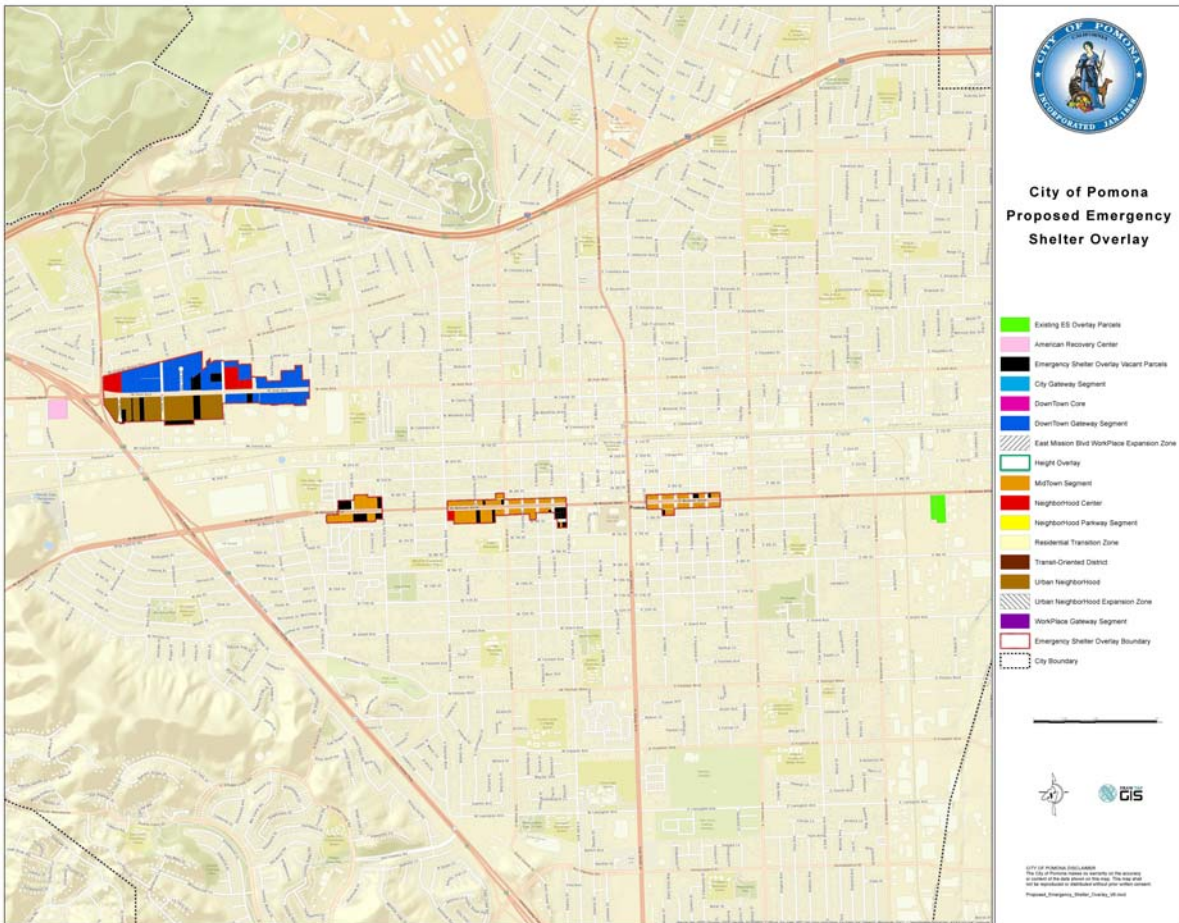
CITY OF POMONA
INCORPORATED JAN. 1888

City of Pomona Proposed Emergency Shelter Overlay

Existing ES Overlay Parcels
American Recovery Center
Emergency Shelter Overlay Vacant Parcels
City Gateway Segment
DownTown Core
DownTown Gateway Segment
East Mission Blvd WorkPlace Expansion Zone
Height Overlay
MidTown Segment
NeighborHood Center
NeighborHood Parkway Segment
Residential Transition Zone
Transit-Oriented District
Urban NeighborHood
Urban NeighborHood Expansion Zone
WorkPlace Gateway Segment
Emergency Shelter Overlay Boundary
City Boundary

GIS

CITY OF POMONA DISCLAIMER
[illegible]
Proposed_Emergency_Shelter_Overlay_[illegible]